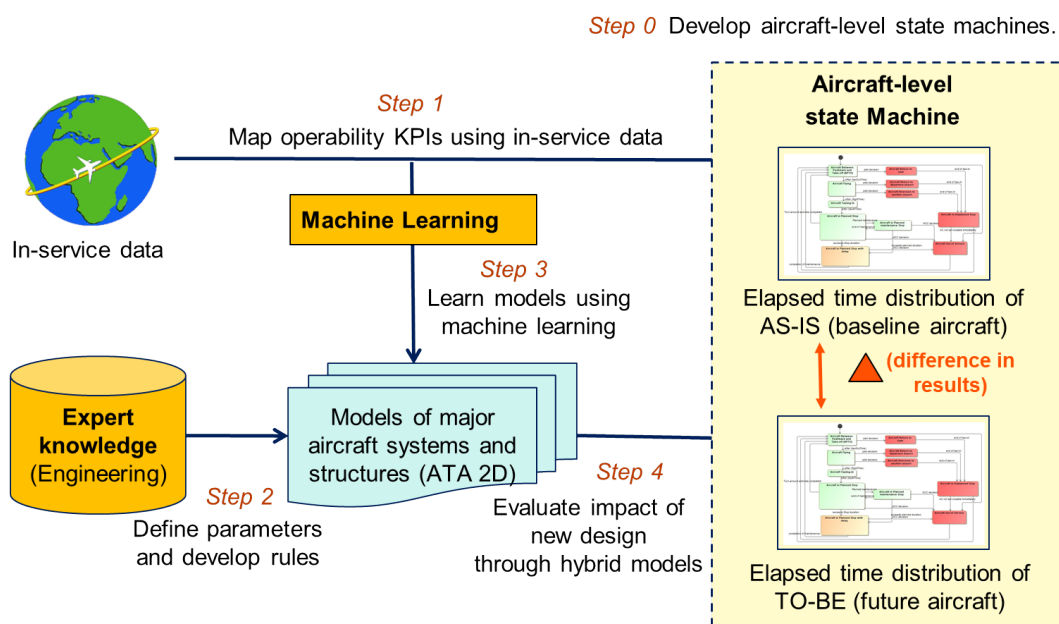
Step 0 Develop aircraft-level state machines.

Step 1
Map operability KPIs using in-service data

In-service data

Machine Learning

Step 3
Learn models using machine learning

Aircraft-level state Machine

Elapsed time distribution of AS-IS (baseline aircraft)

(difference in results)

Expert knowledge (Engineering)

Models of major aircraft systems and structures (ATA 2D)

Step 2
Define parameters and develop rules

Step 4
Evaluate impact of new design through hybrid models

Elapsed time distribution of TO-BE (future aircraft)